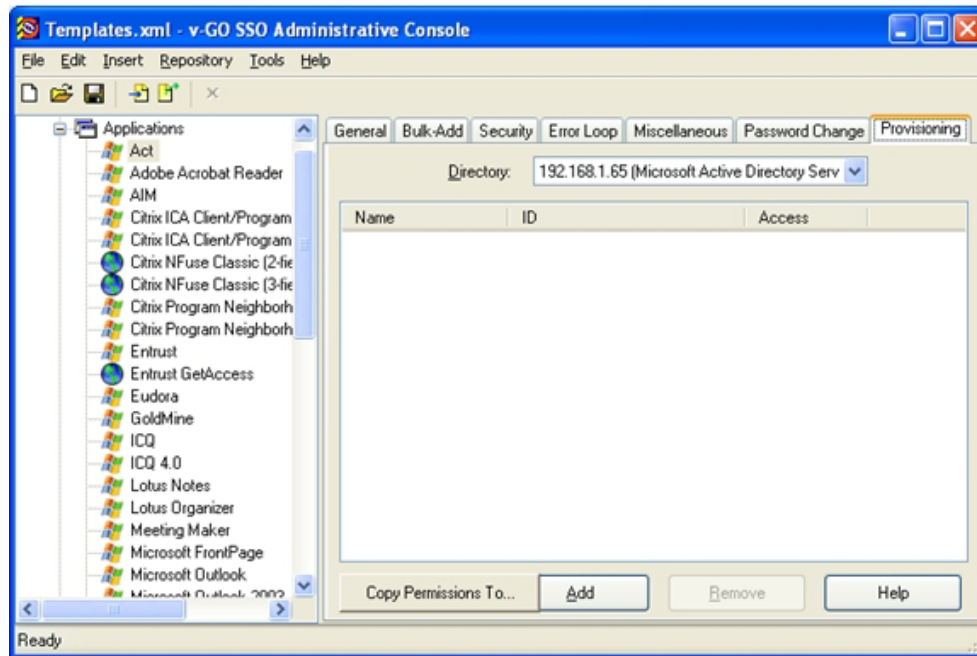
Templates.xml - v-GO SSO Administrative Console

File Edit Insert Repository Tools Help

Applications
Act
Adobe Acrobat Reader
AIM
Citrix ICA Client/Program
Citrix ICA Client/Program
Citrix NFuse Classic (2-tie
Citrix NFuse Classic (3-tie
Citrix Program Neighborh
Citrix Program Neighborh
Entrust
Entrust GetAccess
Eudora
GoldMine
ICQ
ICQ 4.0
Lotus Notes
Lotus Organizer
Meeting Maker
Microsoft FrontPage
Microsoft Outlook
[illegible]

General | Bulk-Add | Security | Error Loop | Miscellaneous | Password Change | Provisioning

Directory: 192.168.1.65 (Microsoft Active Directory Serv

| Name | ID | Access |
|---|---|---|

Copy Permissions To... | Add | Remove | Help

Ready